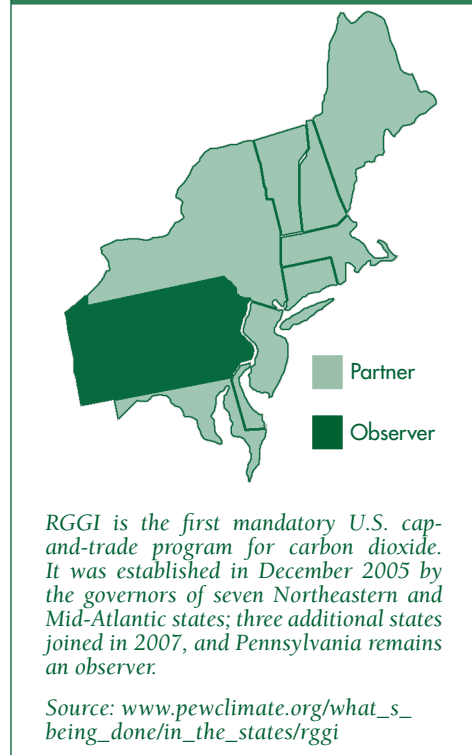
Partner

Observer

RGGI is the first mandatory U.S. cap-and-trade program for carbon dioxide. It was established in December 2005 by the governors of seven Northeastern and Mid-Atlantic states; three additional states joined in 2007, and Pennsylvania remains an observer.

Source: www.pewclimate.org/what_s_being_done/in_the_states/rggi